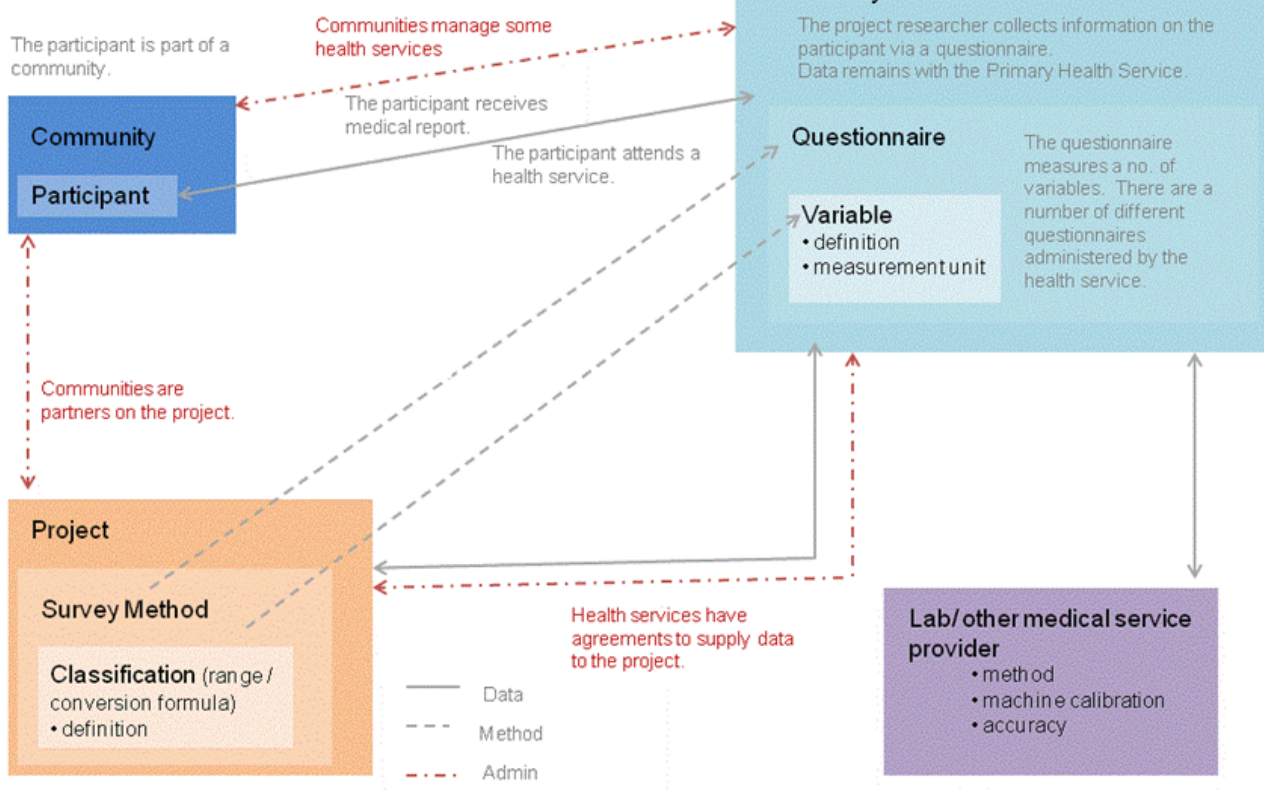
The participant is part of a community.

Communities manage some health services

The project researcher collects information on the participant via a questionnaire.
Data remains with the Primary Health Service.

Community

Participant

The participant receives medical report.

The participant attends a health service.

Questionnaire

The questionnaire measures a no. of variables. There are a number of different questionnaires administered by the health service.

Variable
• definition
• measurement unit

Communities are partners on the project.

Project

Survey Method

Classification (range / conversion formula)
• definition

Data

Method

Admin

Health services have agreements to supply data to the project.

Lab/ other medical service provider
• method
• machine calibration
• accuracy